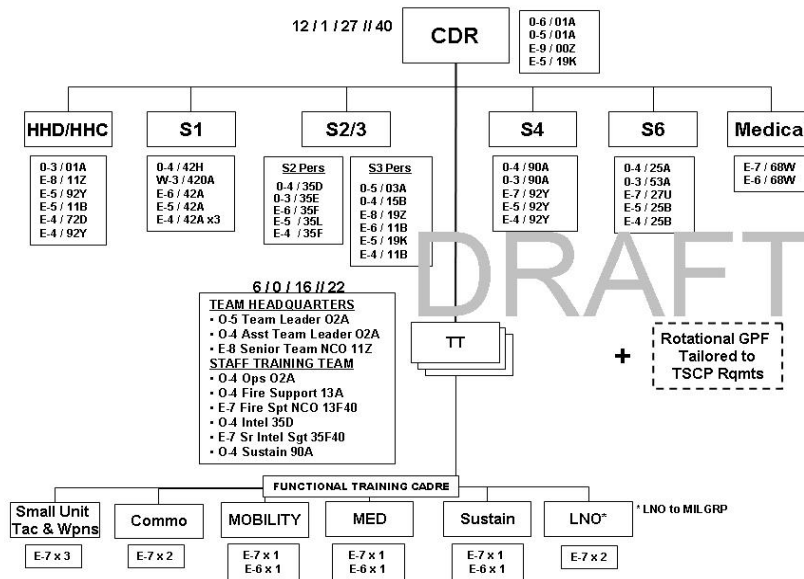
12 / 1 / 27 // 40

CDR

0-6 / 01A
0-5 / 01A
E-9 / 00Z
E-5 / 19K

HHD/HHC

0-3 / 01A
E-8 / 11Z
E-5 / 92Y
E-5 / 11B
E-4 / 72D
E-4 / 92Y

S1

0-4 / 42H
W-3 / 420A
E-6 / 42A
E-5 / 42A
E-4 / 42A x3

S2/3

S2 Pers
0-4 / 35D
0-3 / 35E
E-6 / 35F
E-5 / 35L
E-4 / 35F

S3 Pers
0-5 / 03A
0-4 / 15B
E-8 / 19Z
E-6 / 11B
E-5 / 19K
E-4 / 11B

S4

0-4 / 90A
0-3 / 90A
E-7 / 92Y
E-5 / 92Y
E-4 / 92Y

S6

0-4 / 25A
0-3 / 53A
E-7 / 27U
E-5 / 25B
E-4 / 25B

Medica

E-7 / 68W
E-6 / 68W

DRAFT

6 / 0 / 16 // 22

TEAM HEADQUARTERS
• O-5 Team Leader O2A
• O-4 Asst Team Leader O2A
• E-8 Senior Team NCO 11Z
STAFF TRAINING TEAM
• O-4 Ops O2A
• O-4 Fire Support 13A
• E-7 Fire Spt NCO 13F40
• O-4 Intel 35D
• E-7 Sr Intel Sgt 35F40
• O-4 Sustain 90A

TT

+

Rotational GPF Tailored to TSCP Rqmts

FUNCTIONAL TRAINING CADRE

Small Unit Tac & Wpns
E-7 x 3

Commo
E-7 x 2

MOBILITY
E-7 x 1
E-6 x 1

MED
E-7 x 1
E-6 x 1

Sustain
E-7 x 1
E-6 x 1

LNO*
E-7 x 2

* LNO to MILGRP